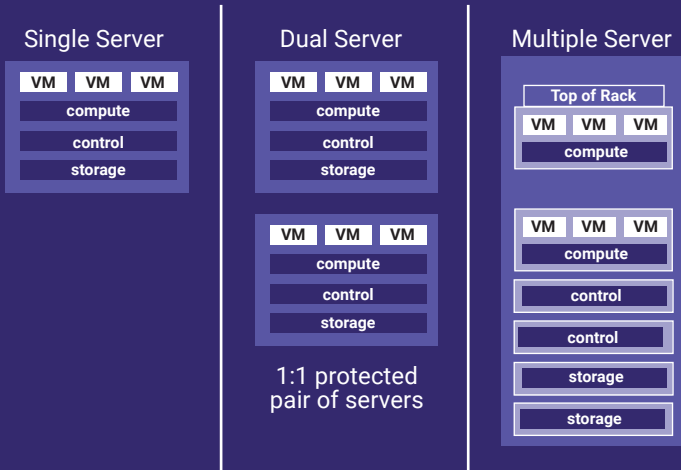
Single Server

VM VM VM
compute
control
storage

Dual Server

VM VM VM
compute
control
storage

VM VM VM
compute
control
storage

1:1 protected pair of servers

Multiple Server

Top of Rack
VM VM VM
compute

VM VM VM
compute
control
control
storage
storage